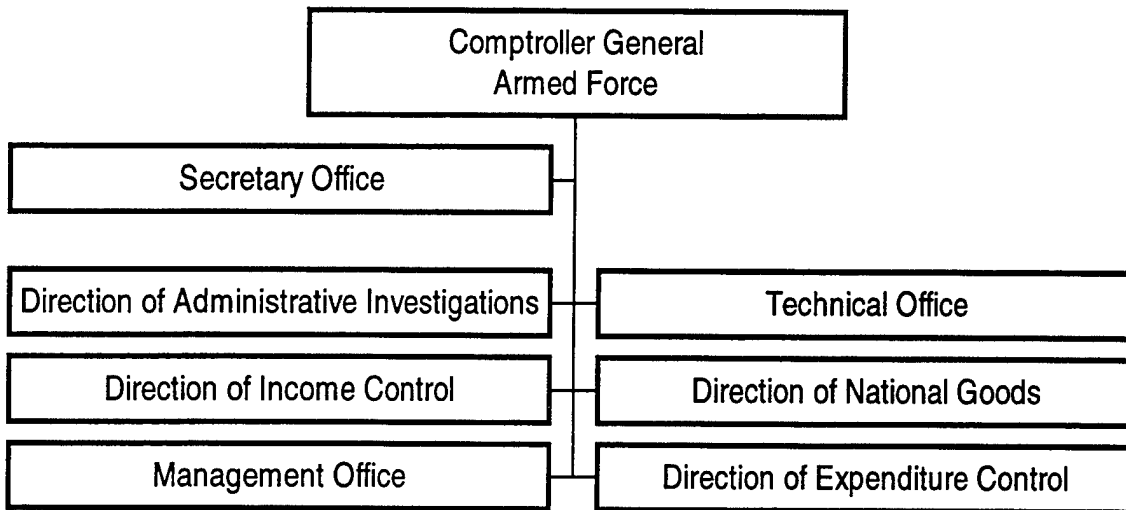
Comptroller General
Armed Force

Secretary Office

Direction of Administrative Investigations

Technical Office

Direction of Income Control

Direction of National Goods

Management Office

Direction of Expenditure Control